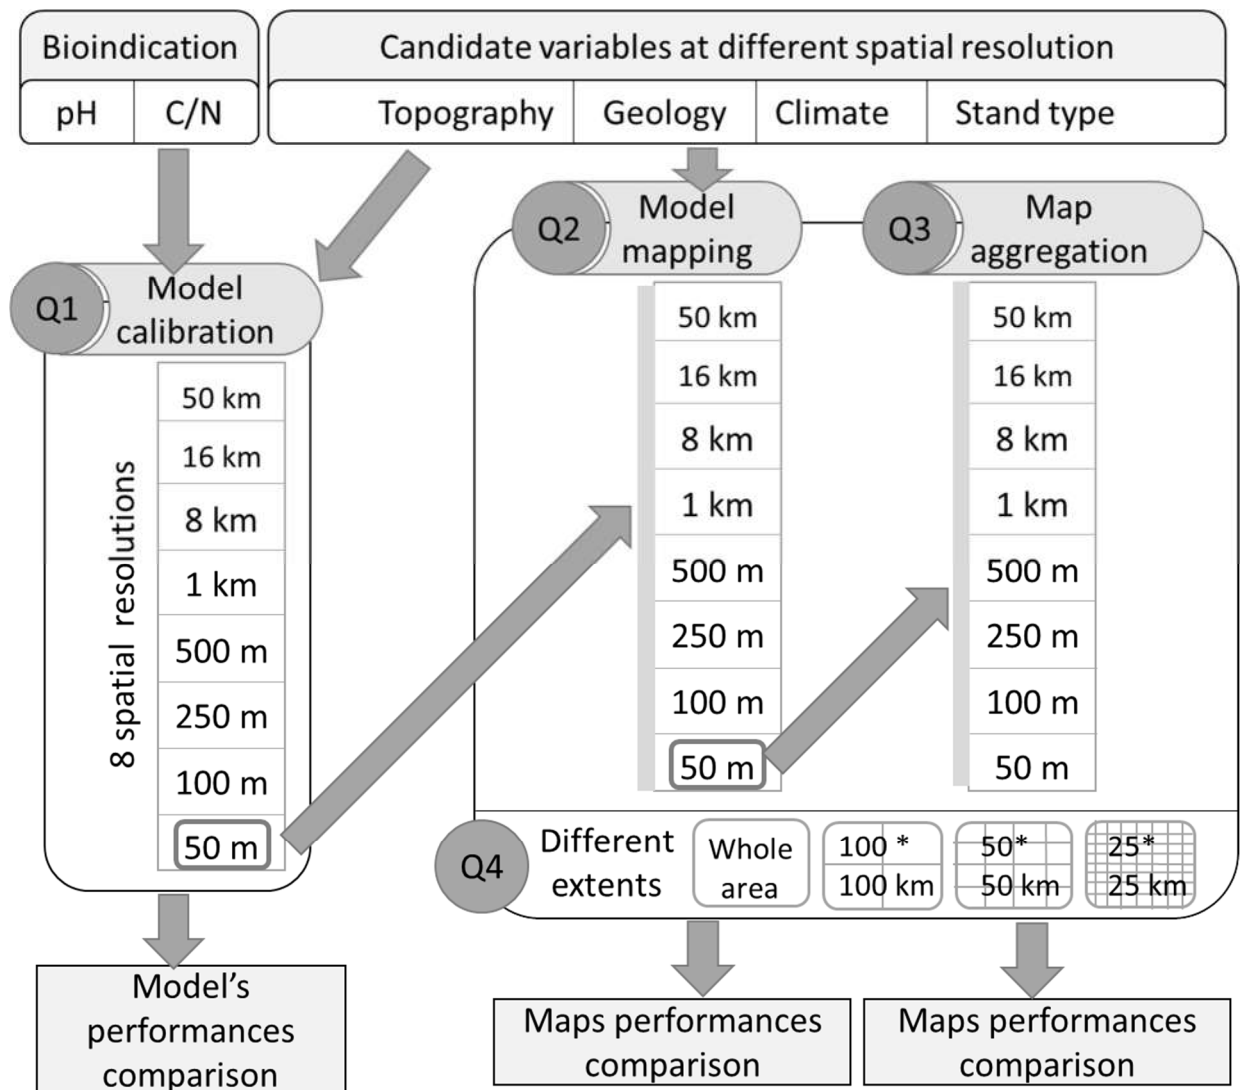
Bioindication

| pH | C/N |
|---|---|

Candidate variables at different spatial resolution

| Topography | Geology | Climate | Stand type |
|---|---|---|---|

Q1 Model calibration

8 spatial resolutions

50 km
16 km
8 km
1 km
500 m
250 m
100 m
50 m

Q2 Model mapping

50 km
16 km
8 km
1 km
500 m
250 m
100 m
50 m

Q3 Map aggregation

50 km
16 km
8 km
1 km
500 m
250 m
100 m
50 m

Q4 Different extents

Whole area

100 * 100 km

50* 50 km

25* 25 km

Model's performances comparison

Maps performances comparison

Maps performances comparison